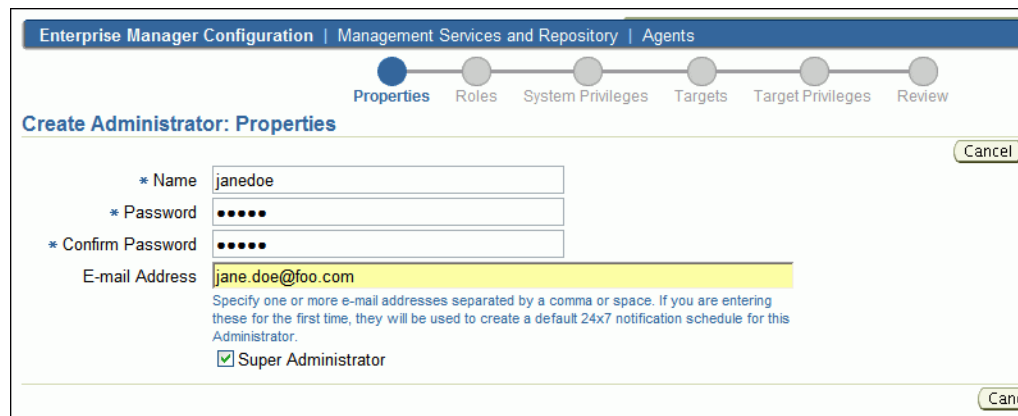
Enterprise Manager Configuration | Management Services and Repository | Agents

Properties Roles System Privileges Targets Target Privileges Review

Create Administrator: Properties

Cancel

* Name janedoe

* Password •••••

* Confirm Password •••••

E-mail Address jane.doe@foo.com

Specify one or more e-mail addresses separated by a comma or space. If you are entering these for the first time, they will be used to create a default 24x7 notification schedule for this Administrator.

☑ Super Administrator

Canc